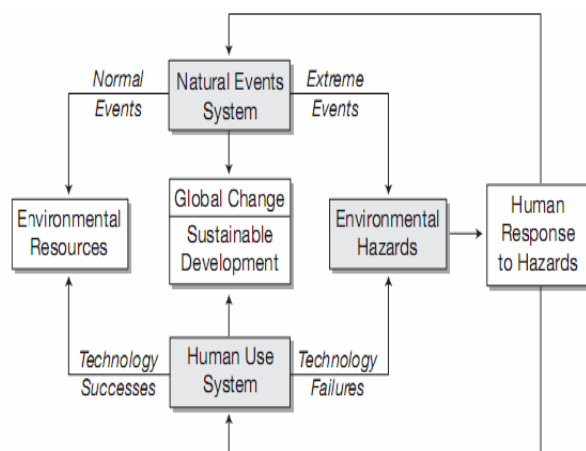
Normal Events

Natural Events System

Extreme Events

Environmental Resources

Global Change

Sustainable Development

Environmental Hazards

Human Response to Hazards

Technology Successes

Human Use System

Technology Failures